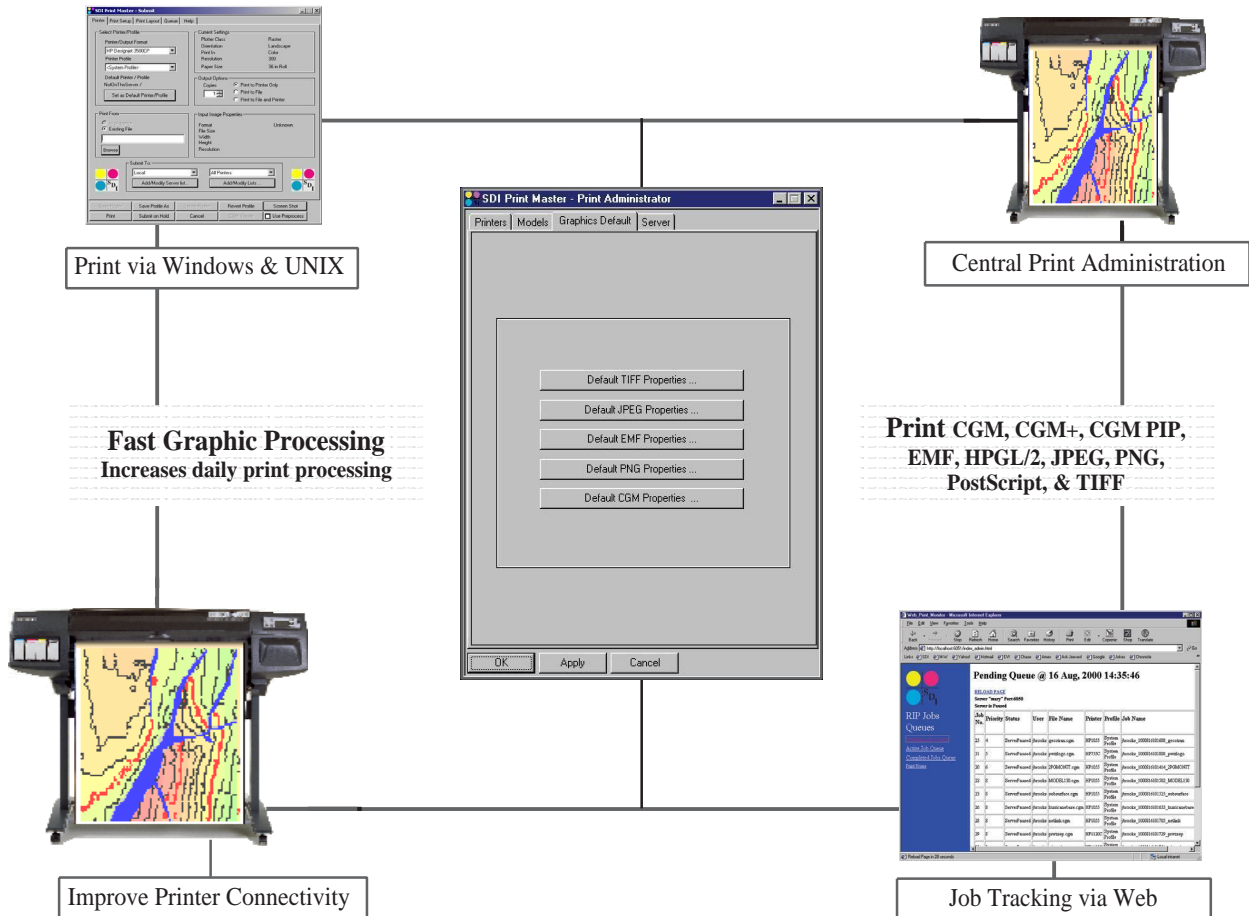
SDI Print Master - Submit

Printer | Print Setup | Print Layout | Queue | Help

Select Printer/Profile

Printer/Output Format

HP Designjet 3500CP

Printer Profile

<System Profile>

Default Printer / Profile

Set as Default Printer/Profile

Current Settings

Plotter Class: Raster

Orientation: Landscape

Print In: Color

Resolution: 300

Paper Size: 36 in Roll

Output Options

Copies: 1

Print to Printer Only

Print to File

Print to File and Printer

Print From

Existing File

Browse

Input Image Properties

Format: Unknown

File Size

Width

Height

Resolution

Submit To

Local

All Printers

Add/Modify Server list...

Add/Modify Lists...

Save Profile As

Revert Profile

Screen Shot

Print

Submit on Hold

Cancel

Use Preprocess

Print via Windows & UNIX

Central Print Administration

SDI Print Master - Print Administrator

Printers | Models | Graphics Default | Server

Default TIFF Properties ...

Default JPEG Properties ...

Default EMF Properties ...

Default PNG Properties ...

Default CGM Properties ...

OK | Apply | Cancel

Fast Graphic Processing
Increases daily print processing

Print CGM, CGM+, CGM PIP, EMF, HPGL/2, JPEG, PNG, PostScript, & TIFF

Pending Queue @ 16 Aug, 2000 14:35:46

RELOAD PAGE

RIP Jobs Queues

Active Job Queue

Completed Jobs Queue

| Job No. | Priority | Status | User | File Name | Printer | Profile | Job Name |
|---|---|---|---|---|---|---|---|

Improve Printer Connectivity

Job Tracking via Web